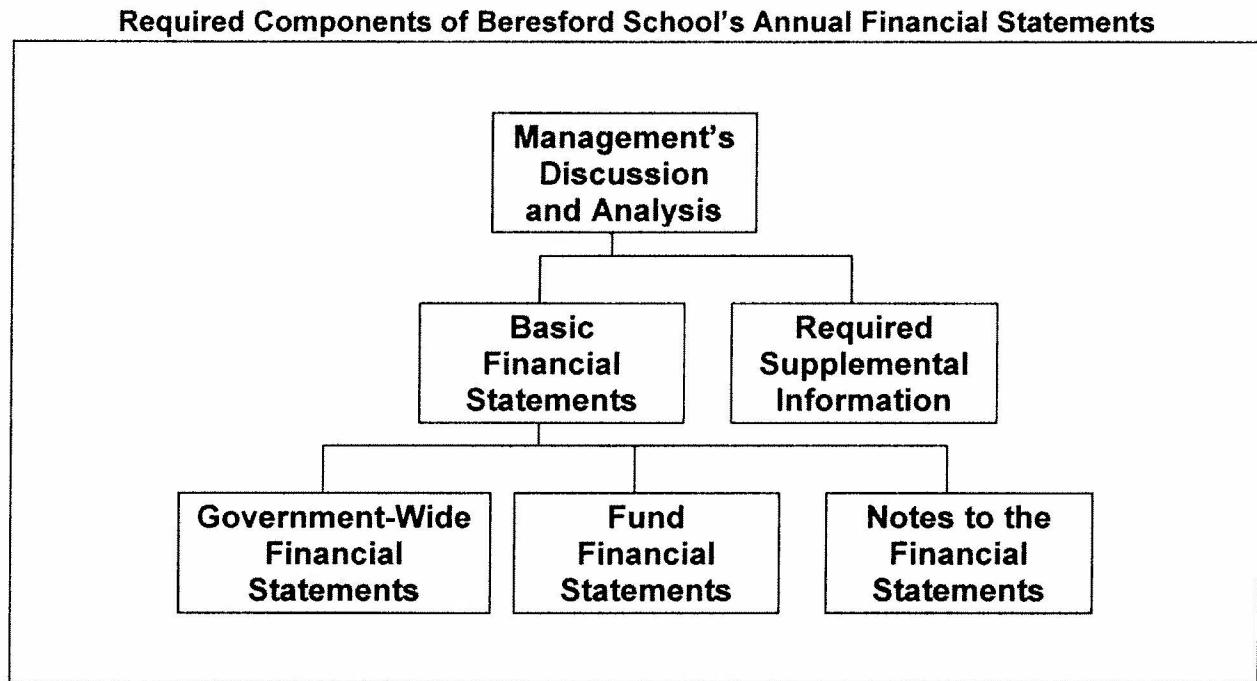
Required Components of Beresford School's Annual Financial Statements

Management's Discussion and Analysis

Basic Financial Statements

Required Supplemental Information

Government-Wide Financial Statements

Fund Financial Statements

Notes to the Financial Statements